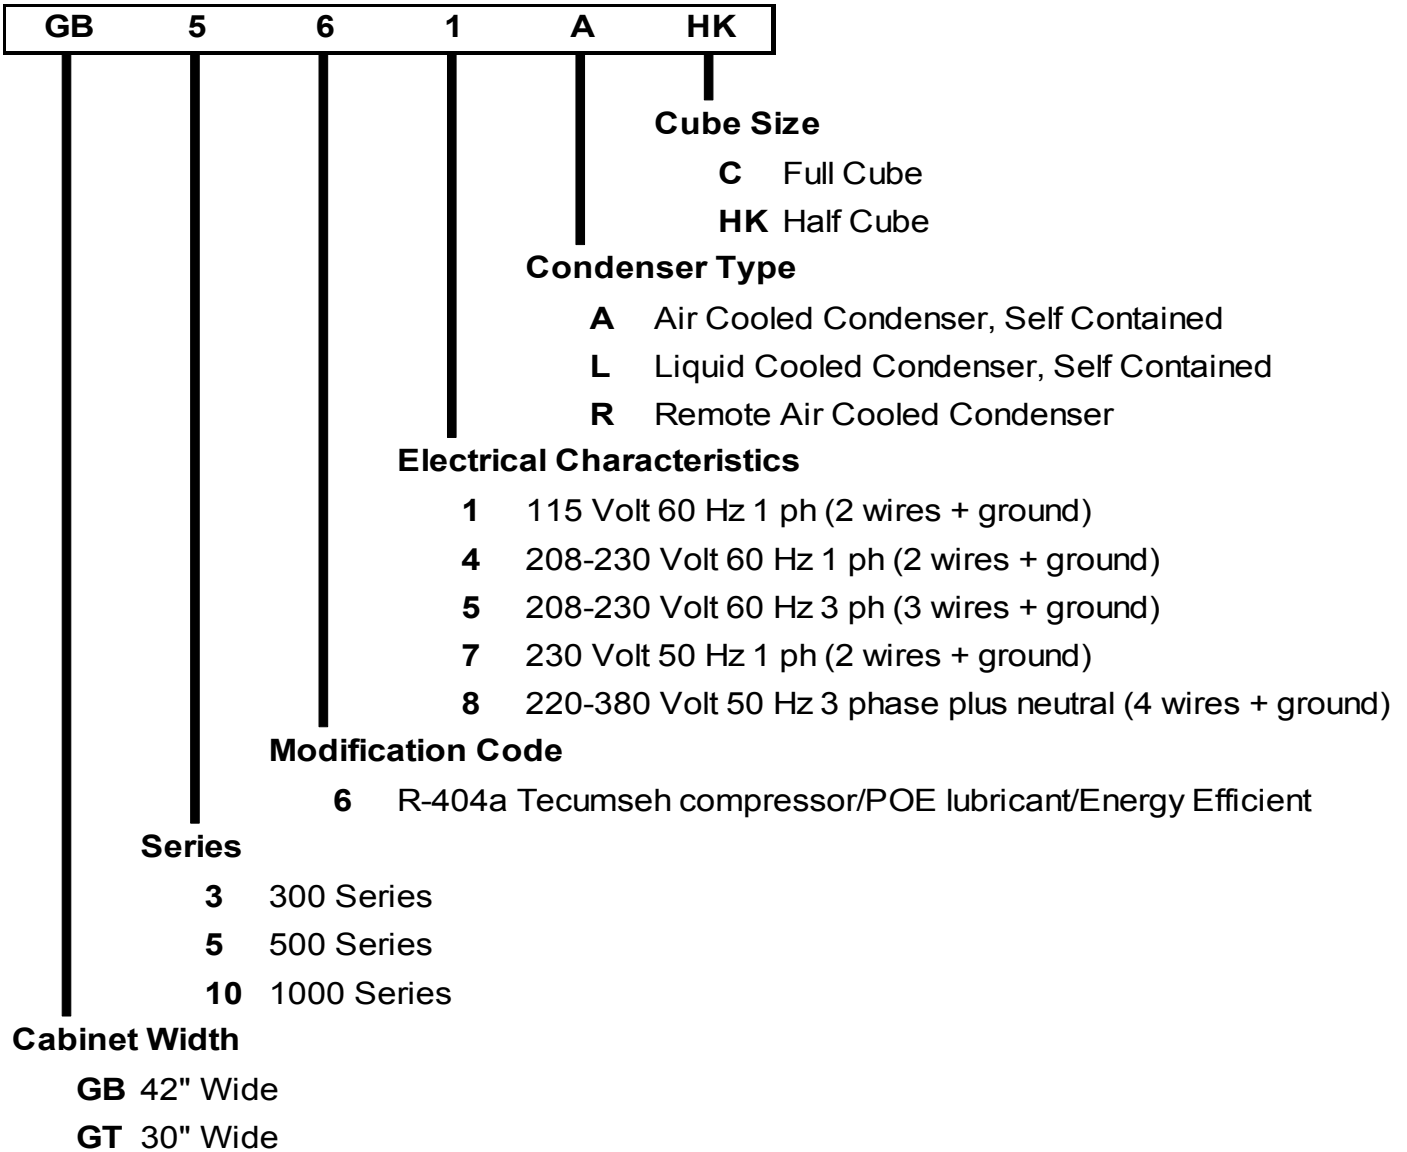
| GB | 5 | 6 | 1 | A | HK |
|---|---|---|---|---|---|

**Cube Size**

**C** Full Cube

**HK** Half Cube

**Condenser Type**

**A** Air Cooled Condenser, Self Contained

**L** Liquid Cooled Condenser, Self Contained

**R** Remote Air Cooled Condenser

**Electrical Characteristics**

**1** 115 Volt 60 Hz 1 ph (2 wires + ground)

**4** 208-230 Volt 60 Hz 1 ph (2 wires + ground)

**5** 208-230 Volt 60 Hz 3 ph (3 wires + ground)

**7** 230 Volt 50 Hz 1 ph (2 wires + ground)

**8** 220-380 Volt 50 Hz 3 phase plus neutral (4 wires + ground)

**Modification Code**

**6** R-404a Tecumseh compressor/POE lubricant/Energy Efficient

**Series**

**3** 300 Series

**5** 500 Series

**10** 1000 Series

**Cabinet Width**

**GB** 42" Wide

**GT** 30" Wide